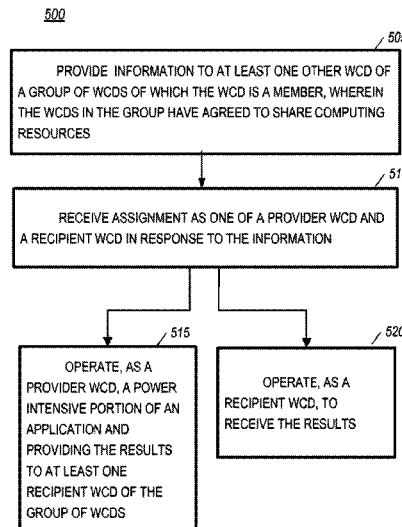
500

50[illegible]

PROVIDE INFORMATION TO AT LEAST ONE OTHER WCD OF A GROUP OF WCDS OF WHICH THE WCD IS A MEMBER, WHEREIN THE WCDS IN THE GROUP HAVE AGREED TO SHARE COMPUTING RESOURCES

51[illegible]

RECEIVE ASSIGNMENT AS ONE OF A PROVIDER WCD AND A RECIPIENT WCD IN RESPONSE TO THE INFORMATION

515

OPERATE, AS A PROVIDER WCD, A POWER INTENSIVE PORTION OF AN APPLICATION AND PROVIDING THE RESULTS TO AT LEAST ONE RECIPIENT WCD OF THE GROUP OF WCDS

52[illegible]

OPERATE, AS A RECIPIENT WCD, TO RECEIVE THE RESULTS